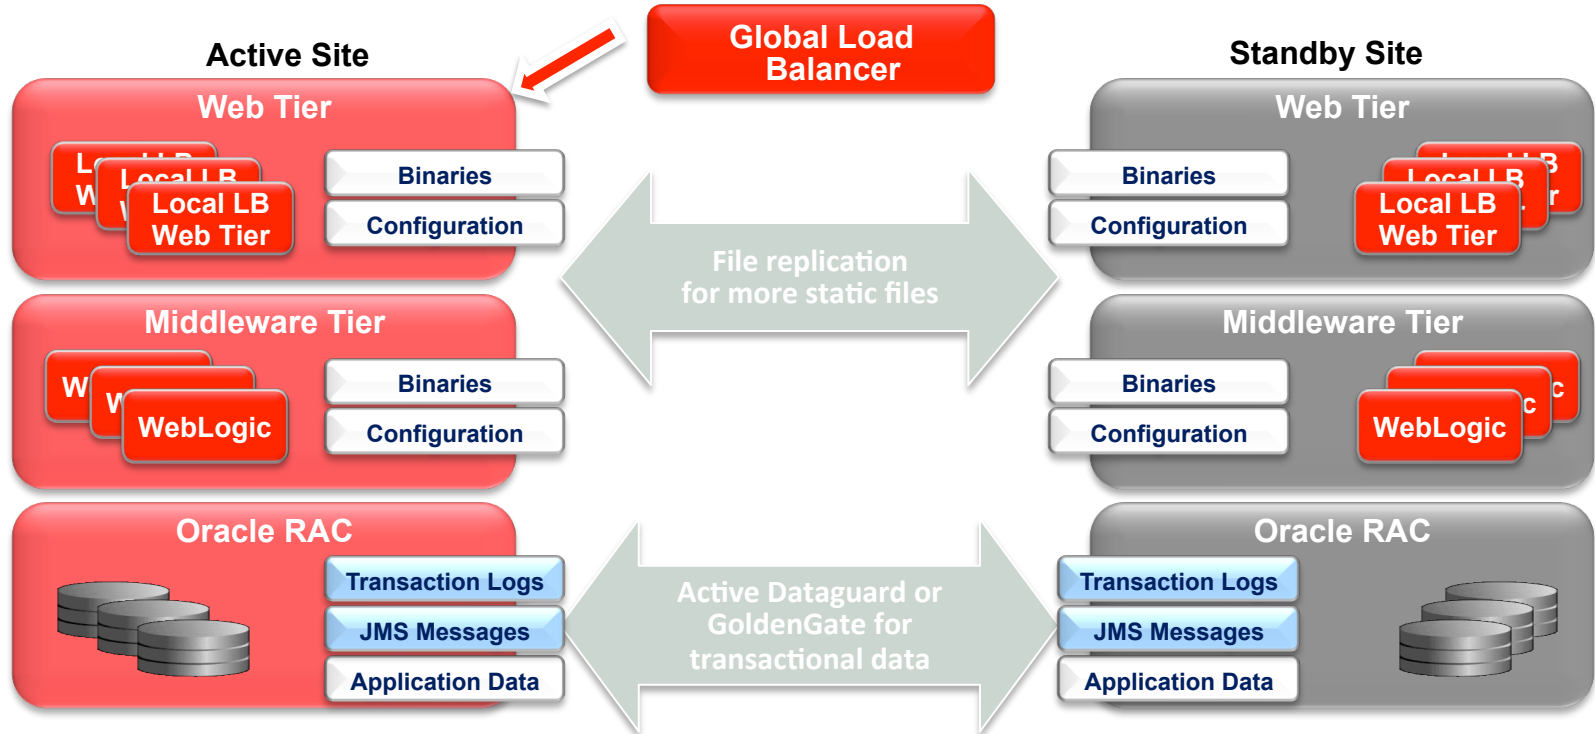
Global Load Balancer

Active Site

Web Tier

Local LB Web Tier

Binaries

Configuration

Middleware Tier

WebLogic

Binaries

Configuration

Oracle RAC

Transaction Logs

JMS Messages

Application Data

File replication for more static files

Active Dataguard or GoldenGate for transactional data

Standby Site

Web Tier

Binaries

Configuration

Local LB Web Tier

Middleware Tier

Binaries

Configuration

WebLogic

Oracle RAC

Transaction Logs

JMS Messages

Application Data